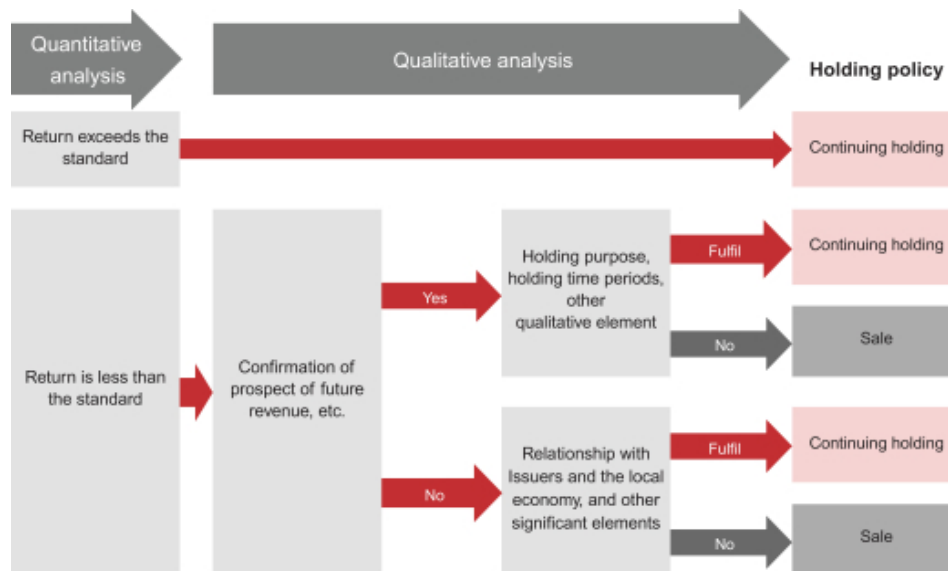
Quantitative analysis

Qualitative analysis

Holding policy

Return exceeds the standard

Continuing holding

Return is less than the standard

Confirmation of prospect of future revenue, etc.

Yes

Holding purpose, holding time periods, other qualitative element

Fulfil

Continuing holding

No

Sale

No

Relationship with Issuers and the local economy, and other significant elements

Fulfil

Continuing holding

No

Sale